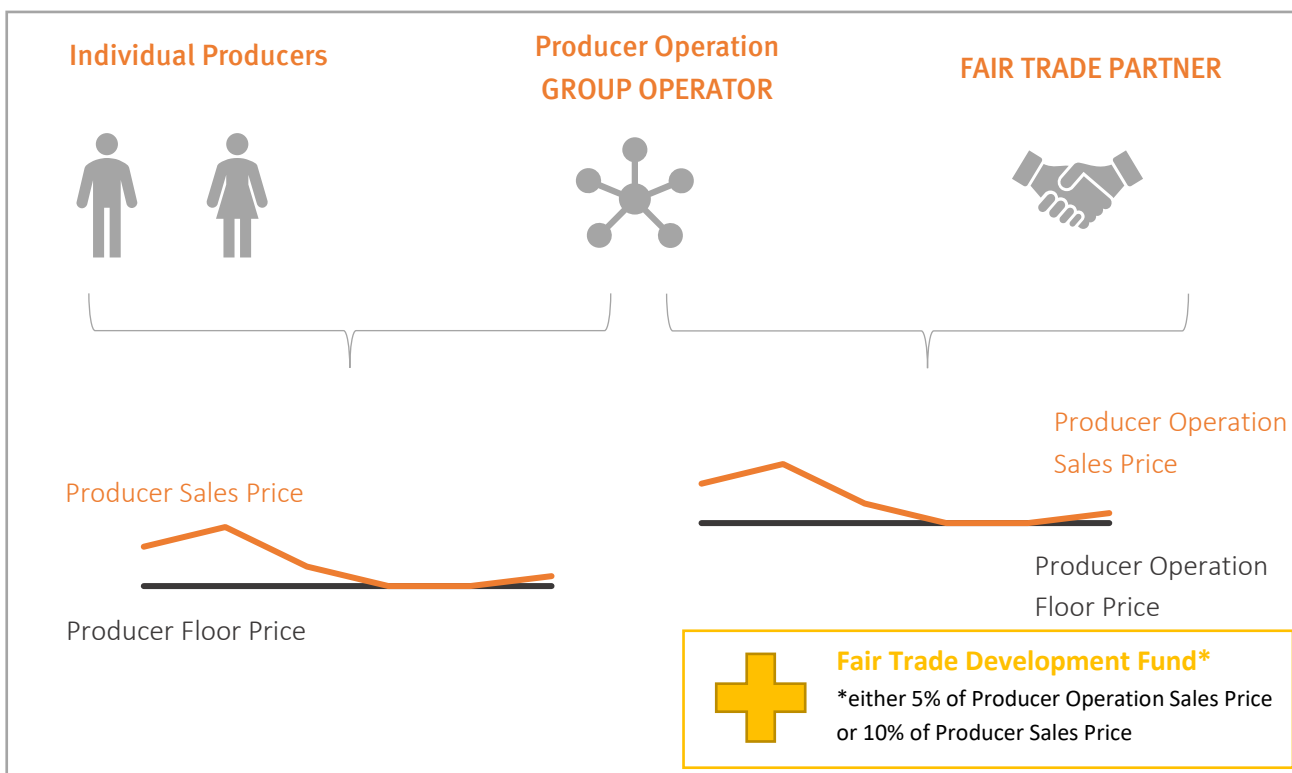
Individual Producers

Producer Operation
GROUP OPERATOR

FAIR TRADE PARTNER

Producer Sales Price

Producer Floor Price

Producer Operation
Sales Price

Producer Operation
Floor Price

Fair Trade Development Fund*
*either 5% of Producer Operation Sales Price or 10% of Producer Sales Price